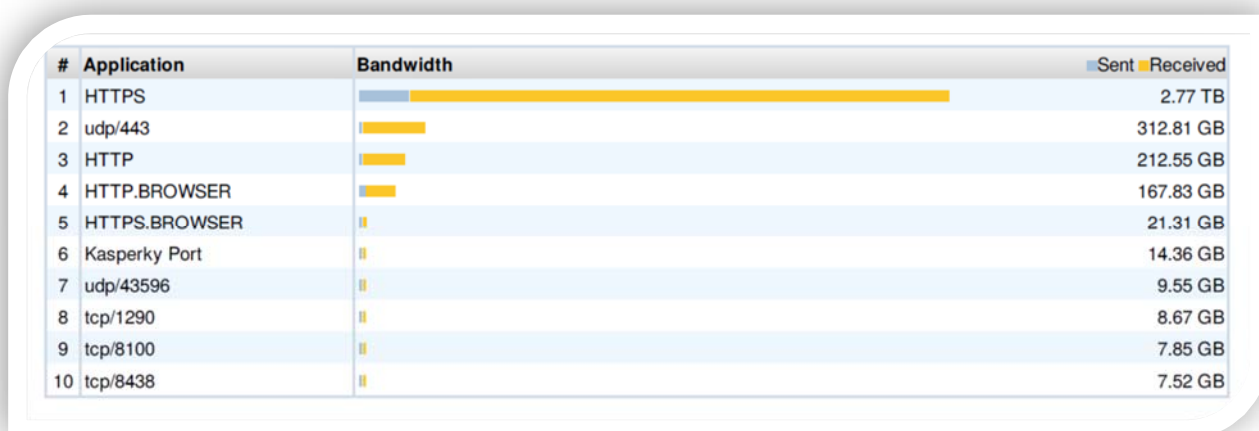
| # | Application | Bandwidth Sent Received |
|---|---|---|
| 1 | HTTPS | 2.77 TB |
| 2 | udp/443 | 312.81 GB |
| 3 | HTTP | 212.55 GB |
| 4 | HTTP.BROWSER | 167.83 GB |
| 5 | HTTPS.BROWSER | 21.31 GB |
| 6 | Kasperky Port | 14.36 GB |
| 7 | udp/43596 | 9.55 GB |
| 8 | tcp/1290 | 8.67 GB |
| 9 | tcp/8100 | 7.85 GB |
| 10 | tcp/8438 | 7.52 GB |